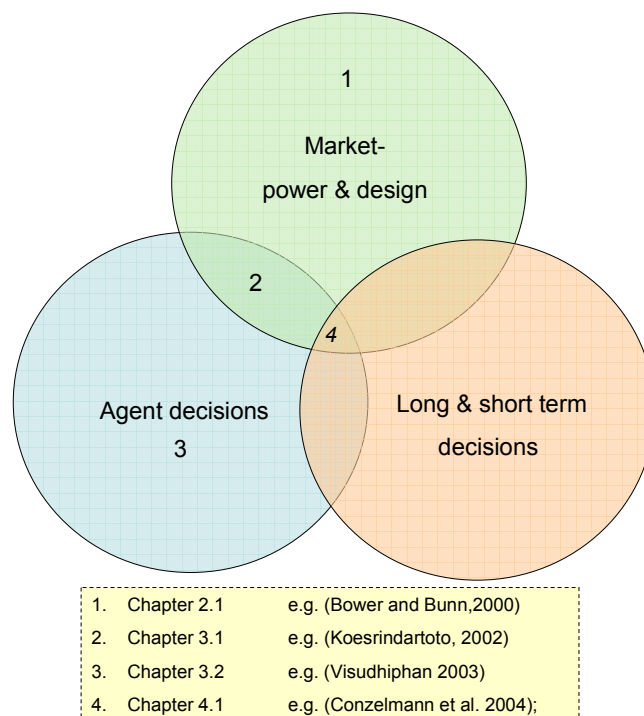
1

Market-
power & design

2

4

Agent decisions
3

Long & short term
decisions

| | | |
|---|---|---|
| 1. | Chapter 2.1 | e.g. (Bower and Bunn,2000) |
| 2. | Chapter 3.1 | e.g. (Koesrindartoto, 2002) |
| 3. | Chapter 3.2 | e.g. (Visudhiphan 2003) |
| 4. | Chapter 4.1 | e.g. (Conzelmann et al. 2004); |